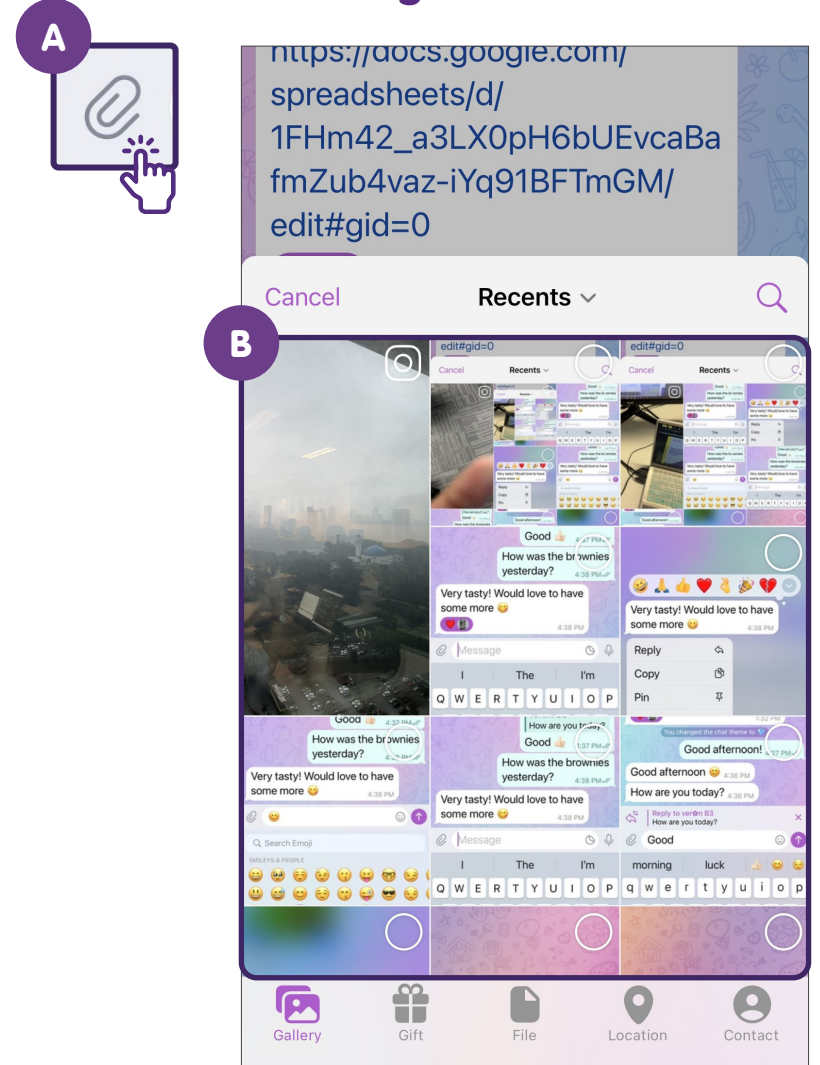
A

https://docs.google.com/spreadsheets/d/1FHm42_a3LX0pH6bUEvcaBafmZub4vaz-iYq91BFTmGM/edit#gid=0

Cancel Recents

B

edit#gid=0
Cancel Recents

edit#gid=0
Cancel Recents

Good 4:37 PM
How was the brownies yesterday?
Very tasty! Would love to have some more 4:38 PM
Message
I The I'm
Q W E R T Y U I O P

Very tasty! Would love to have some more 4:38 PM
Reply
Copy
Pin

Good 4:37 PM
How was the brownies yesterday?
Very tasty! Would love to have some more 4:38 PM
Search Emoji
SMILEYS & PEOPLE

How are you today?
Good 4:37 PM
How was the brownies yesterday?
Very tasty! Would love to have some more 4:38 PM
Message
I The I'm
Q W E R T Y U I O P

You changed the chat theme to
Good afternoon!
Good afternoon 4:36 PM
How are you today? 4:36 PM
Reply to
How are you today?
Good
morning luck
q w e r t y u i o p

Gallery Gift File Location Contact